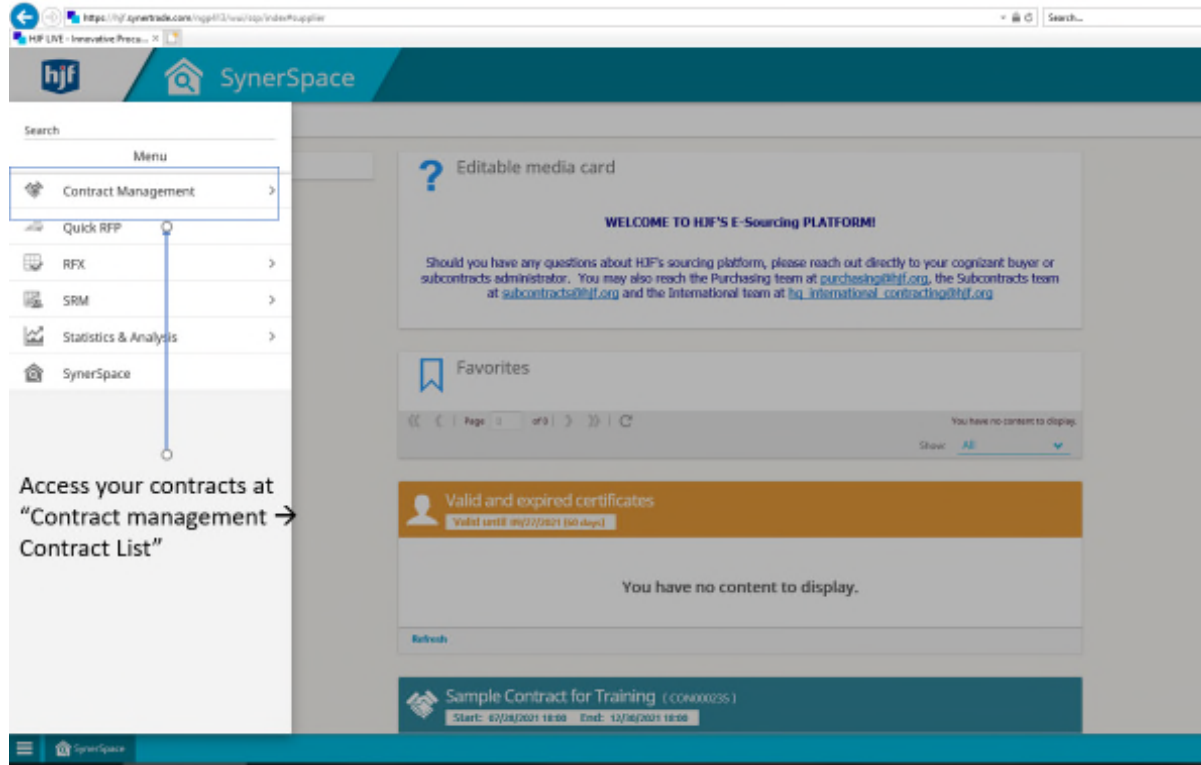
https://hjf.synertrade.com/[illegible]/index#supplier

Search...

HJF LIVE - Innovative Proc... ×

hjf

SynerSpace

Search

Menu

Contract Management

Quick RFP

RFX

SRM

Statistics & Analysis

SynerSpace

Access your contracts at "Contract management → Contract List"

Editable media card

WELCOME TO HJF'S E-Sourcing PLATFORM!

Should you have any questions about HJF's sourcing platform, please reach out directly to your cognizant buyer or subcontracts administrator. You may also reach the Purchasing team at purchasing@hjf.org, the Subcontracts team at subcontracts@hjf.org and the International team at hq_international_contracting@hjf.org

Favorites

Page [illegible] of 0

You have no content to display.

Show: All

Valid and expired certificates

Valid until 09/27/2021 (60 days)

You have no content to display.

Refresh

Sample Contract for Training (CON000235)

Start: 07/28/2021 18:00 End: 12/30/2021 18:00

SynerSpace